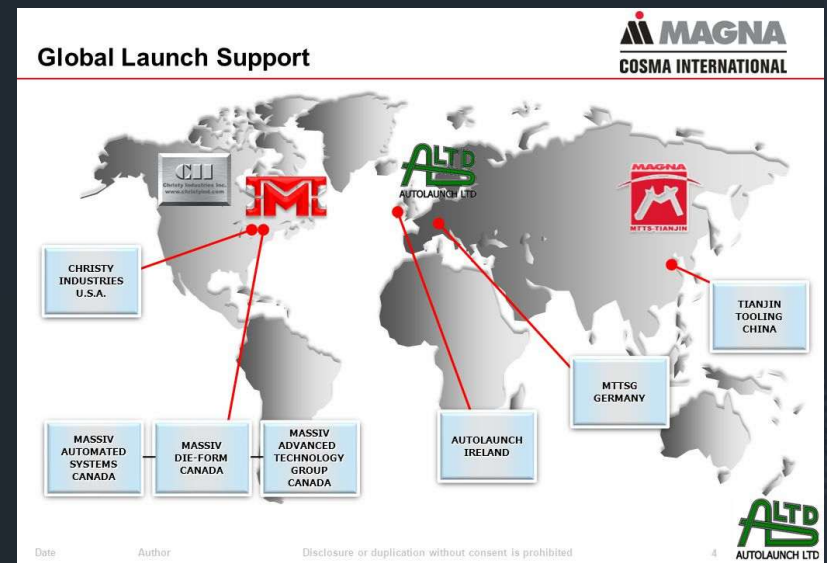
Global Launch Support

MAGNA
COSMA INTERNATIONAL

CII
Christy Industries Inc.
www.christyind.com

MI

ALTD
AUTOLAUNCH LTD

MAGNA
MTTS-TIANJIN

CHRISTY INDUSTRIES U.S.A.

TIANJIN TOOLING CHINA

MTTSG GERMANY

MASSIV AUTOMATED SYSTEMS CANADA

MASSIV DIE-FORM CANADA

MASSIV ADVANCED TECHNOLOGY GROUP CANADA

AUTOLAUNCH IRELAND

ALTD
AUTOLAUNCH LTD

Date Author Disclosure or duplication without consent is prohibited 4